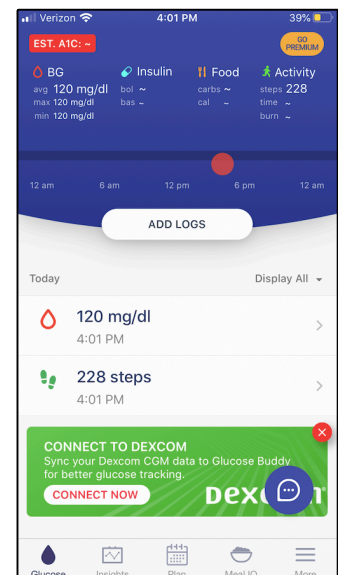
Verizon 4:01 PM 39%

EST. A1C: ~

GO PREMIUM

BG
avg 120 mg/dl
max 120 mg/dl
min 120 mg/dl

Insulin
bol ~
bas ~

Food
carbs ~
cal ~

Activity
steps 228
time ~
burn ~

12 am 6 am 12 pm 6 pm 12 am

ADD LOGS

Today

Display All

120 mg/dl
4:01 PM

228 steps
4:01 PM

CONNECT TO DEXCOM
Sync your Dexcom CGM data to Glucose Buddy for better glucose tracking.

CONNECT NOW

Dexcom

Glucose Insights Plan MealIQ More